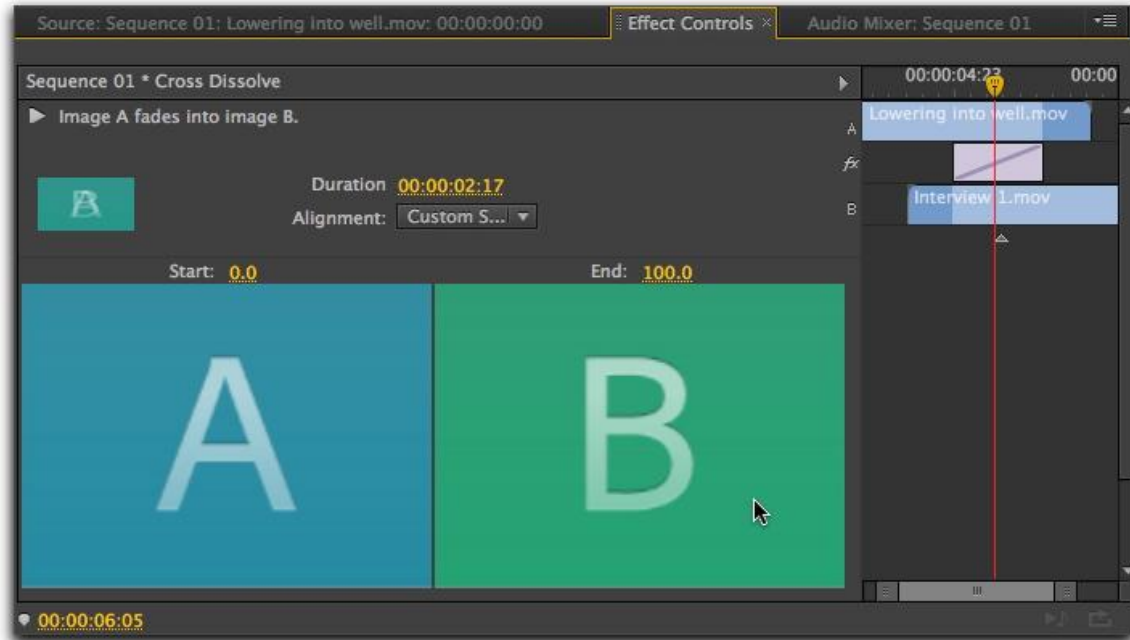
Source: Sequence 01: Lowering into well.mov: 00:00:00:00 | Effect Controls × | Audio Mixer: Sequence 01

Sequence 01 * Cross Dissolve

00:00:04:23

00:00

Image A fades into image B.

A

Lowering into well.mov

fx

B

Interview 1.mov

Duration 00:00:02:17

Alignment: Custom S...

Start: 0.0

End: 100.0

A

B

00:00:06:05